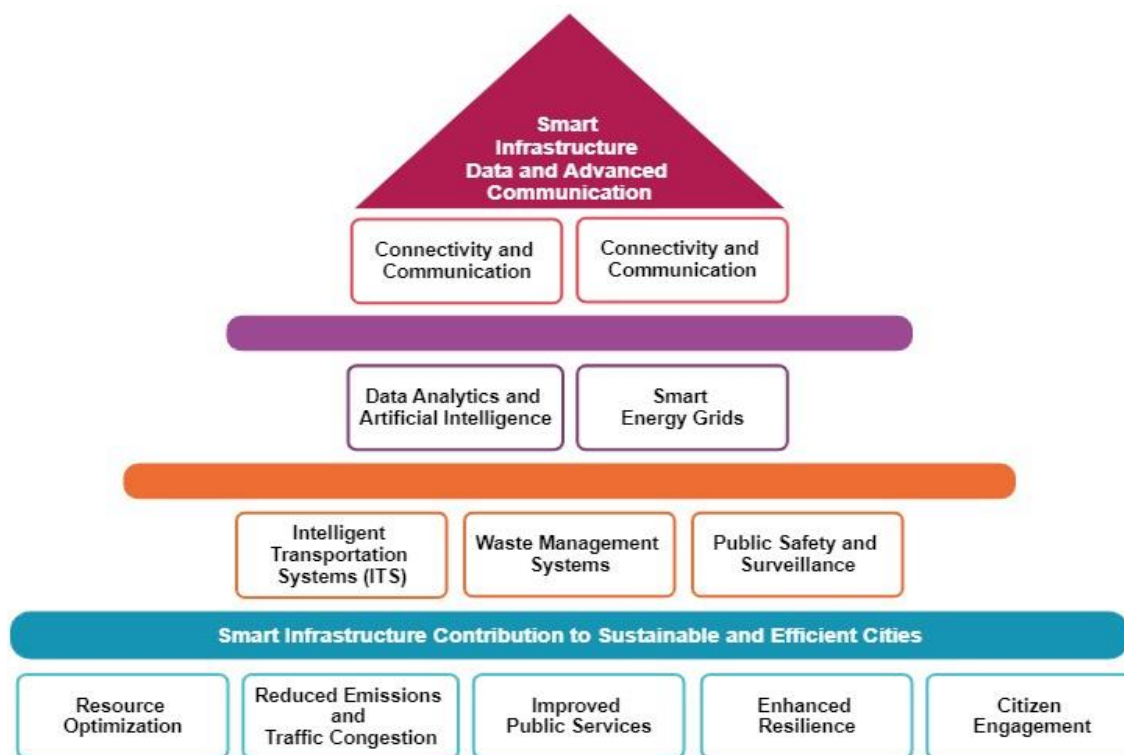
Smart Infrastructure Data and Advanced Communication

Connectivity and Communication

Connectivity and Communication

Data Analytics and Artificial Intelligence

Smart Energy Grids

Intelligent Transportation Systems (ITS)

Waste Management Systems

Public Safety and Surveillance

Smart Infrastructure Contribution to Sustainable and Efficient Cities

Resource Optimization

Reduced Emissions and Traffic Congestion

Improved Public Services

Enhanced Resilience

Citizen Engagement